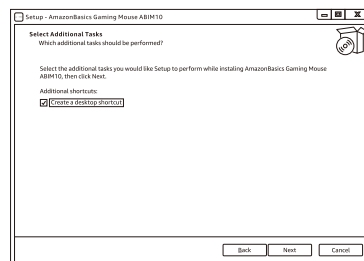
Setup - AmazonBasics Gaming Mouse ABIM10

Select Additional Tasks
Which additional tasks should be performed?

Select the additional tasks you would like Setup to perform while instaling AmazonBasics Gaming Mouse ABIM10, then click Next.

Additional shortcuts:

Create a desktop shortcut

Back Next Cancel